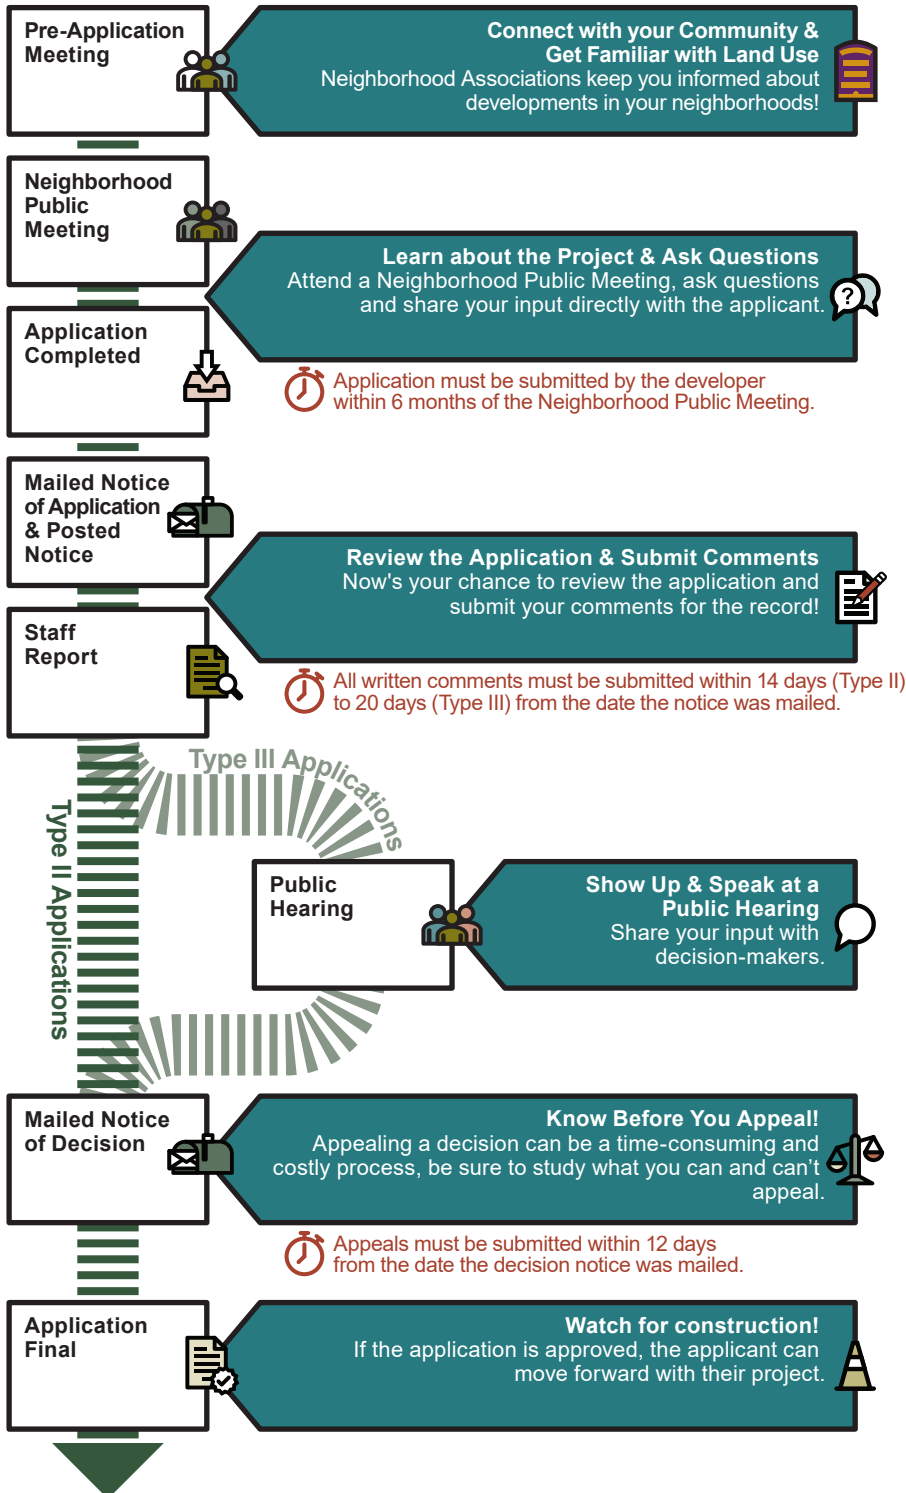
Pre-Application Meeting

Connect with your Community & Get Familiar with Land Use
Neighborhood Associations keep you informed about developments in your neighborhoods!

Neighborhood Public Meeting

Learn about the Project & Ask Questions
Attend a Neighborhood Public Meeting, ask questions and share your input directly with the applicant.

Application Completed

Application must be submitted by the developer within 6 months of the Neighborhood Public Meeting.

Mailed Notice of Application & Posted Notice

Review the Application & Submit Comments
Now's your chance to review the application and submit your comments for the record!

Staff Report

All written comments must be submitted within 14 days (Type II) to 20 days (Type III) from the date the notice was mailed.

Type III Applications

Type II Applications

Public Hearing

Show Up & Speak at a Public Hearing
Share your input with decision-makers.

Mailed Notice of Decision

Know Before You Appeal!
Appealing a decision can be a time-consuming and costly process, be sure to study what you can and can't appeal.

Appeals must be submitted within 12 days from the date the decision notice was mailed.

Application Final

Watch for construction!
If the application is approved, the applicant can move forward with their project.